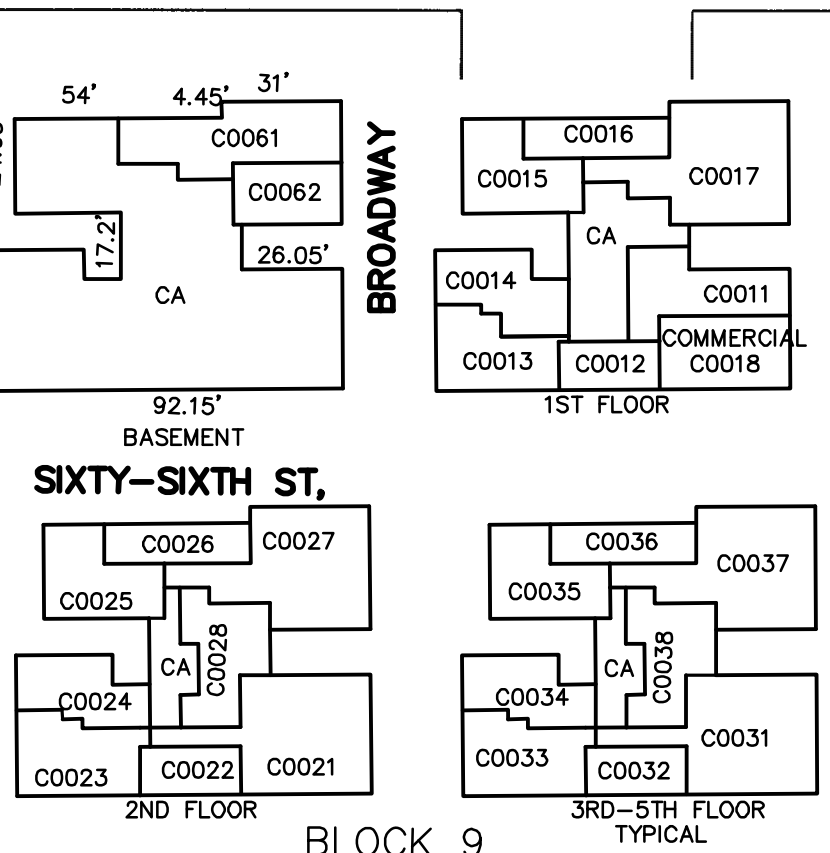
54'
4.45'
31'
C0061
C0062
17.2'
26.05'
CA
92.15'
BASEMENT

BROADWAY

C0016
C0015
C0017
CA
C0014
C0011
COMMERCIAL
C0013
C0012
C0018
1ST FLOOR

SIXTY-SIXTH ST,

C0026
C0027
C0025
CA
C0028
C0024
C0023
C0022
C0021
2ND FLOOR

C0036
C0037
C0035
CA
C0038
C0034
C0031
C0033
C0032
3RD-5TH FLOOR
TYPICAL

BLOCK 9